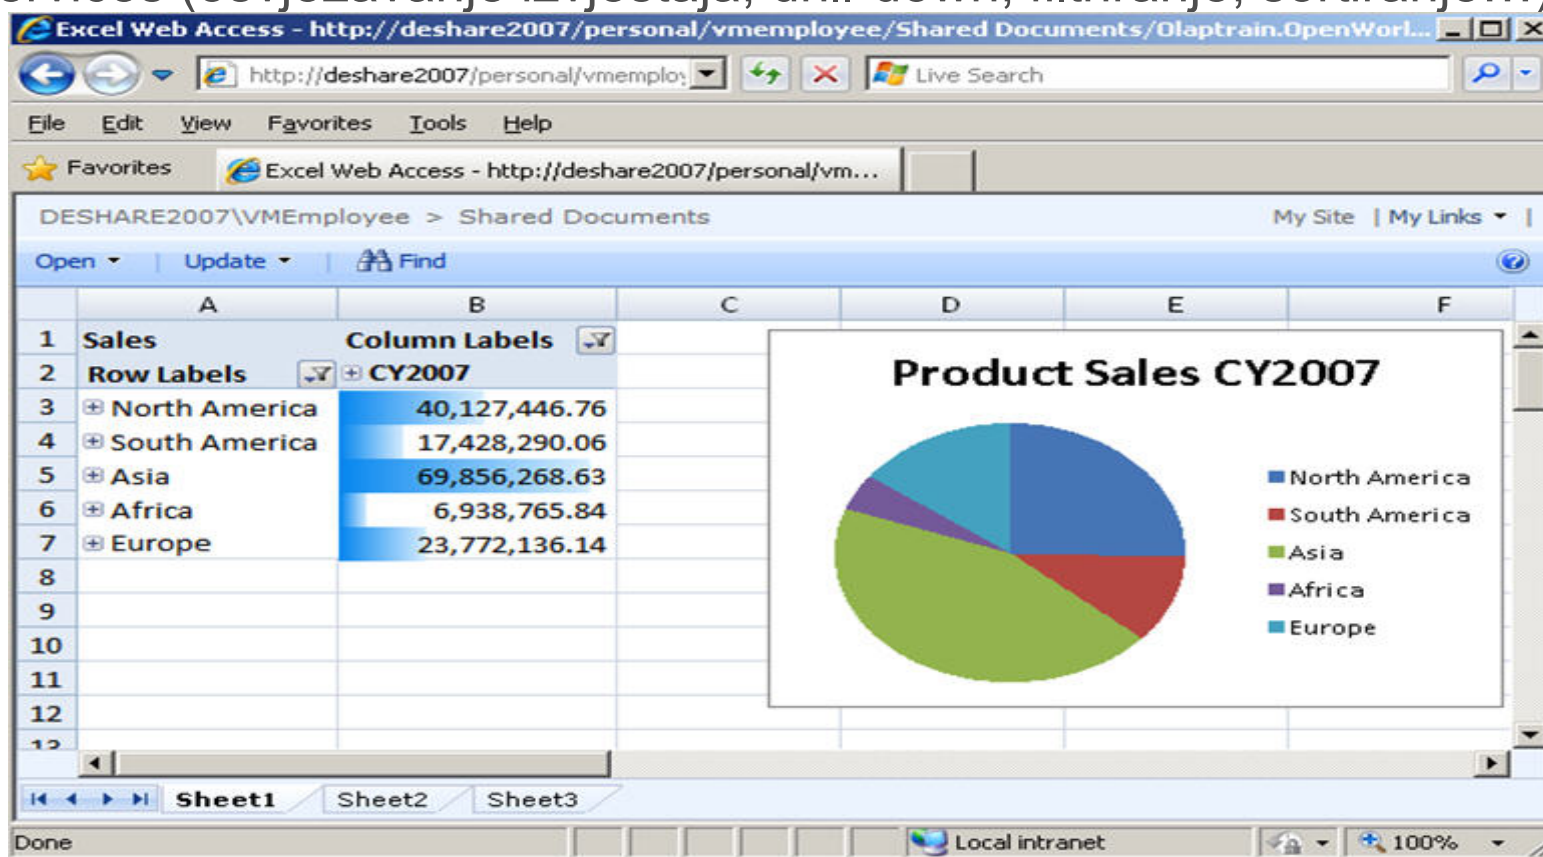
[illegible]

Excel Web Access - http://deshare2007/personal/vmemployee/Shared Documents/Olaptrain.OpenWorl...

http://deshare2007/personal/vmemploy

Live Search

File Edit View Favorites Tools Help

Favorites

Excel Web Access - http://deshare2007/personal/vm...

DESHARE2007\VMEmployee > Shared Documents

My Site | My Links

Open Update Find

| | A | B | C | D | E | F |
|---|---|---|---|---|---|---|
| 1 | Sales | Column Labels | | | | |
| 2 | Row Labels | CY2007 | | | | |
| 3 | North America | 40,127,446.76 | | | | |
| 4 | South America | 17,428,290.06 | | | | |
| 5 | Asia | 69,856,268.63 | | | | |
| 6 | Africa | 6,938,765.84 | | | | |
| 7 | Europe | 23,772,136.14 | | | | |
| 8 | | | | | | |
| 9 | | | | | | |
| 10 | | | | | | |
| 11 | | | | | | |
| 12 | | | | | | |

Product Sales CY2007

North America
South America
Asia
Africa
Europe

Sheet1 Sheet2 Sheet3

Done

Local intranet

100%